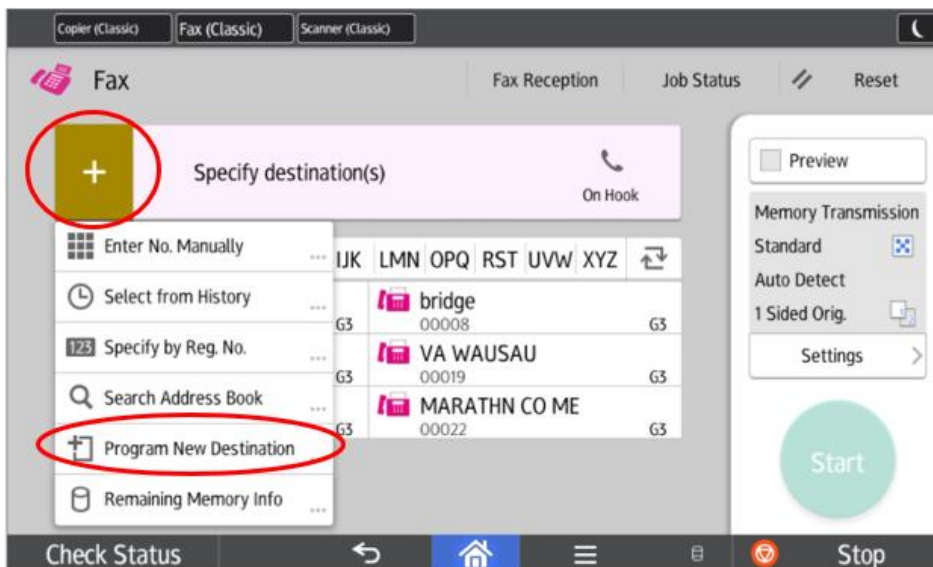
Copier (Classic) Fax (Classic) Scanner (Classic)

Fax

Fax Reception Job Status Reset

+

Specify destination(s)

On Hook

Preview

Memory Transmission

Standard

Auto Detect

1 Sided Orig.

Settings

Enter No. Manually

Select from History

123 Specify by Reg. No.

Search Address Book

Program New Destination

Remaining Memory Info

IJK LMN OPQ RST UVW XYZ

G3

bridge
00008
G3

G3

VA WAUSAU
00019
G3

G3

MARATHN CO ME
00022
G3

Start

Check Status

Stop